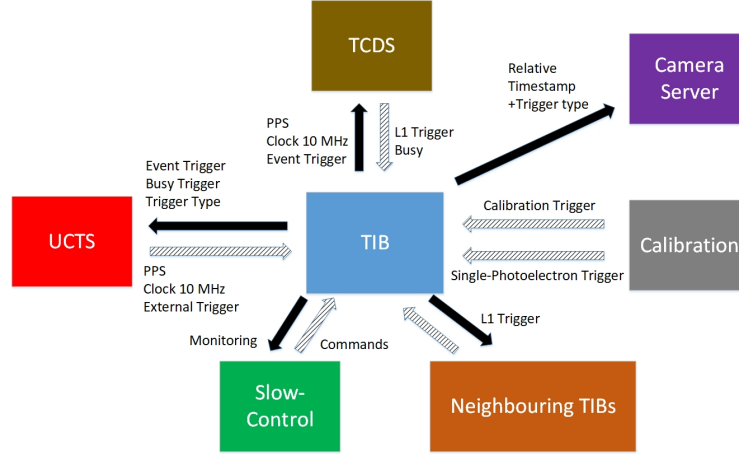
TCDS

Camera Server

Relative Timestamp +Trigger type

PPS
Clock 10 MHz
Event Trigger

L1 Trigger
Busy

Event Trigger
Busy Trigger
Trigger Type

UCTS

TIB

Calibration Trigger

Calibration

Single-Photoelectron Trigger

PPS
Clock 10 MHz
External Trigger

Monitoring

Commands

L1 Trigger

Slow-Control

Neighbouring TIBs